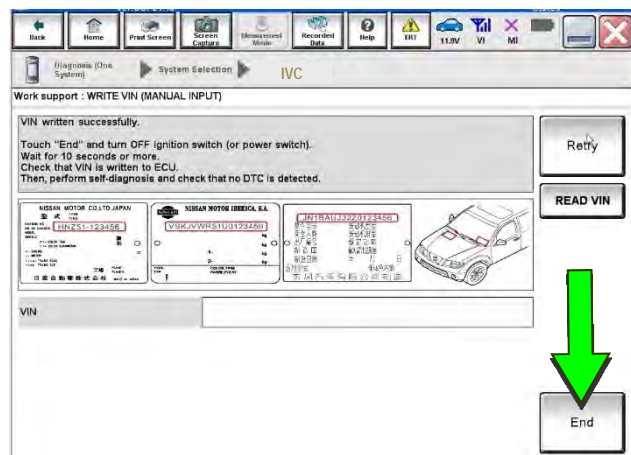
Back Home Print Screen Screen Capture Measurement Mode Recorded Data Help ERT 11.9V VI MI

Diagnosis (One System) System Selection IVC

Work support : WRITE VIN (MANUAL INPUT)

VIN written successfully.

Touch "End" and turn OFF ignition switch (or power switch).
Wait for 10 seconds or more.
Check that VIN is written to ECU.
Then, perform self-diagnosis and check that no DTC is detected.

Retry

READ VIN

NISSAN MOTOR CO.,LTD.JAPAN

HNZ51-123456

NISSAN MOTOR IBERICA, S.A.

VSKJVWR51U0123456

JN1BAU1J2Z0123456

VIN

End